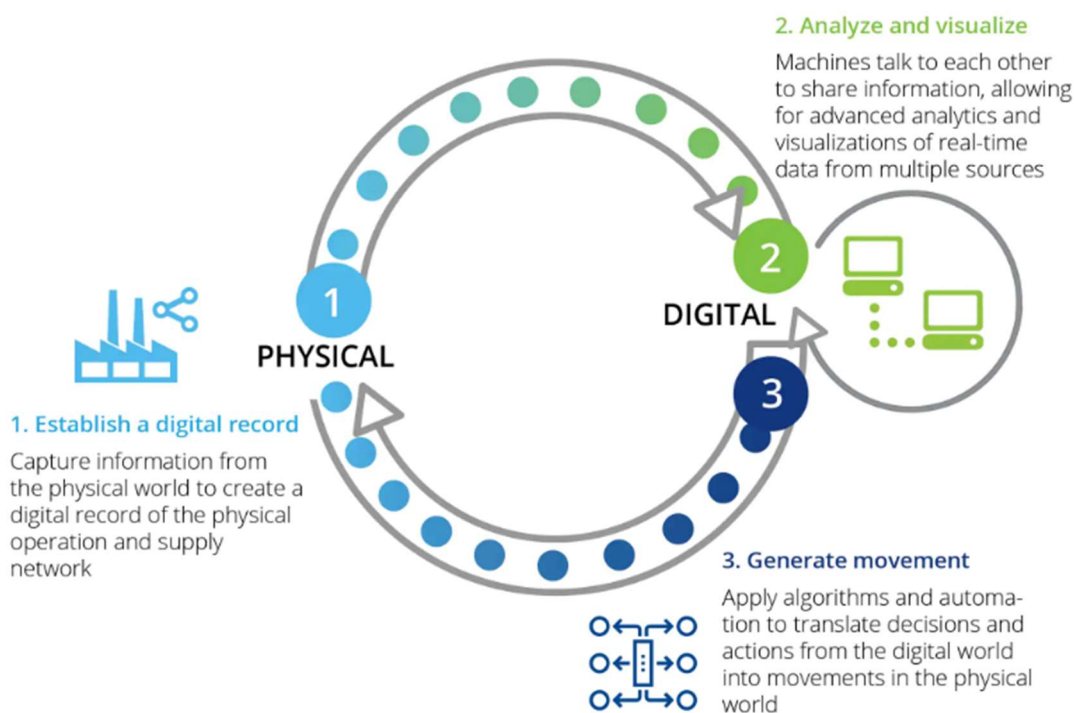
2. Analyze and visualize

Machines talk to each other to share information, allowing for advanced analytics and visualizations of real-time data from multiple sources

2

DIGITAL

1

PHYSICAL

3

1. Establish a digital record

Capture information from the physical world to create a digital record of the physical operation and supply network

3. Generate movement

Apply algorithms and automation to translate decisions and actions from the digital world into movements in the physical world